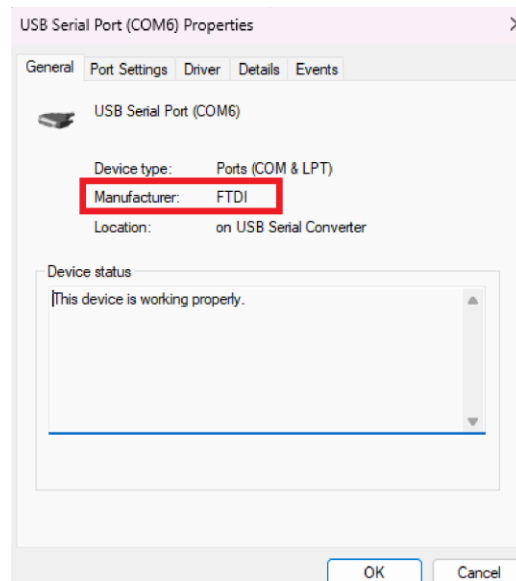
USB Serial Port (COM6) Properties

General | Port Settings | Driver | Details | Events

USB Serial Port (COM6)

Device type: Ports (COM & LPT)
Manufacturer: FTDI
Location: on USB Serial Converter

Device status
This device is working properly.

OK | Cancel